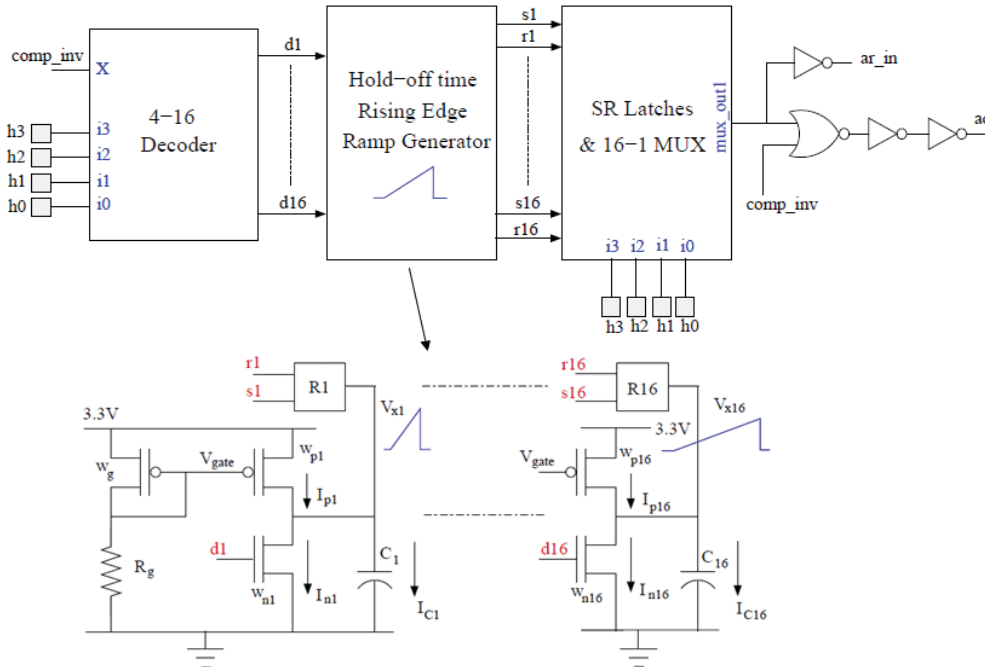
comp_inv
X
h3
h2
h1
h0
i3
i2
i1
i0
4−16
Decoder
d1
d16
Hold−off time
Rising Edge
Ramp Generator
s1
r1
s16
r16
SR Latches
& 16−1 MUX
mux_out1
i3 i2 i1 i0
h3 h2 h1 h0
ar_in
ac
comp_inv

r1
s1
R1
$V_{x1}$
3.3V
$w_g$
$V_{gate}$
$w_{p1}$
$I_{p1}$
d1
$w_{n1}$
$I_{n1}$
$R_g$
$C_1$
$I_{C1}$

r16
s16
R16
$V_{x16}$
3.3V
$V_{gate}$
$w_{p16}$
$I_{p16}$
d16
$w_{n16}$
$I_{n16}$
$C_{16}$
$I_{C16}$